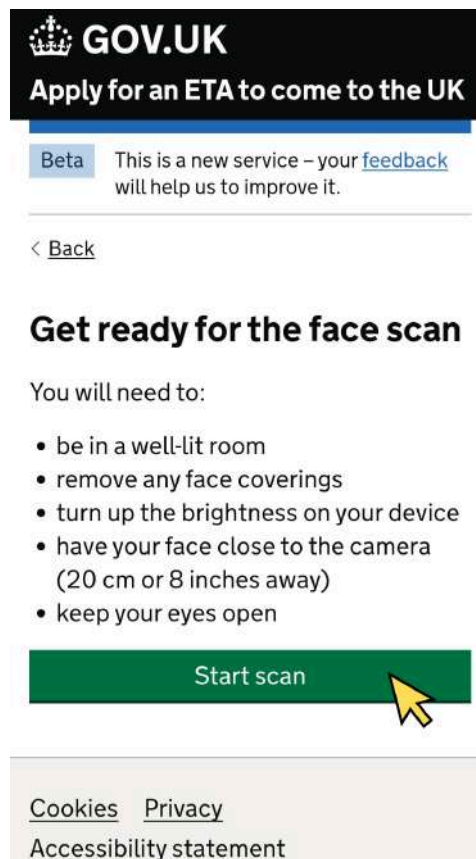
GOV.UK

Apply for an ETA to come to the UK

Beta This is a new service – your feedback will help us to improve it.

< Back

Get ready for the face scan

You will need to:

- be in a well-lit room
- remove any face coverings
- turn up the brightness on your device
- have your face close to the camera (20 cm or 8 inches away)
- keep your eyes open

Start scan

Cookies Privacy

Accessibility statement